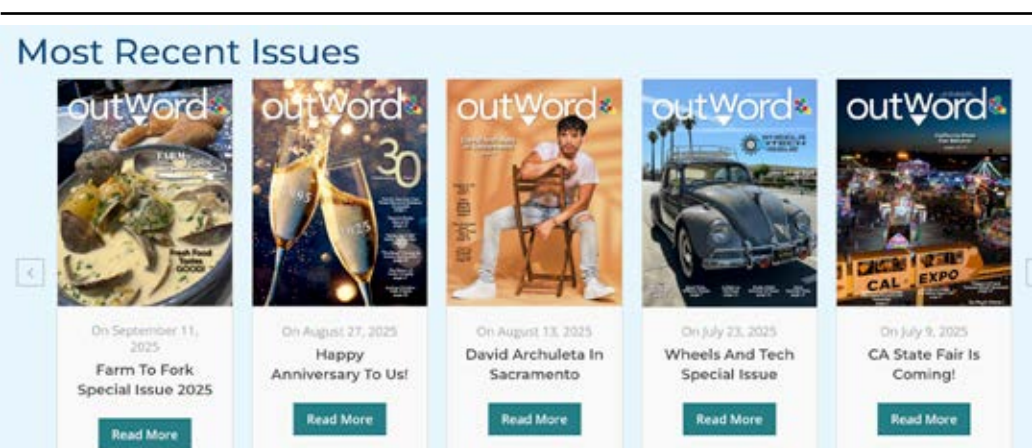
Most Recent Issues

outWord
Fresh Food Tastes GOOD!

On September 11, 2025

Farm To Fork Special Issue 2025

Read More

outWord
30

On August 27, 2025

Happy Anniversary To Us!

Read More

outWord

On August 13, 2025

David Archuleta In Sacramento

Read More

outWord
WHEELS & TECH

On July 23, 2025

Wheels And Tech Special Issue

Read More

outWord
CAL EXPO

On July 9, 2025

CA State Fair Is Coming!

Read More